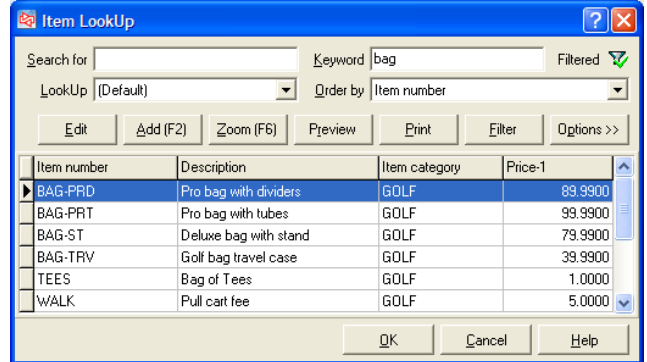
Item LookUp

Search for

Keyword bag

Filtered

LookUp (Default)

Order by Item number

Edit

Add (F2)

Zoom (F6)

Preview

Print

Filter

Options >>

| Item number | Description | Item category | Price-1 |
|---|---|---|---|
| BAG-PRD | Pro bag with dividers | GOLF | 89.9900 |
| BAG-PRT | Pro bag with tubes | GOLF | 99.9900 |
| BAG-ST | Deluxe bag with stand | GOLF | 79.9900 |
| BAG-TRV | Golf bag travel case | GOLF | 39.9900 |
| TEES | Bag of Tees | GOLF | 1.0000 |
| WALK | Pull cart fee | GOLF | 5.0000 |

OK

Cancel

Help